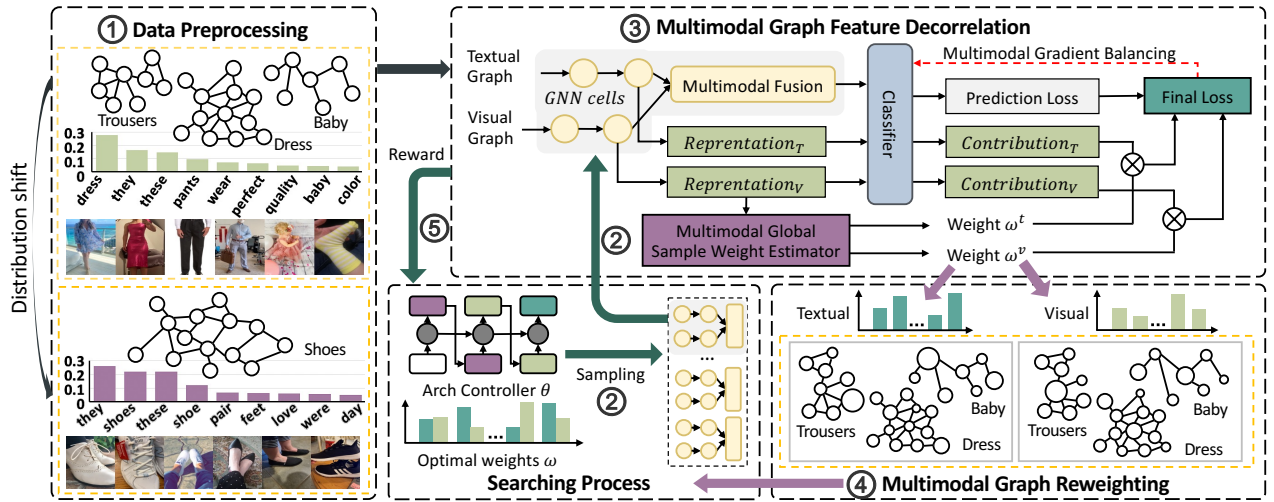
① Data Preprocessing

Trousers

Dress

Baby

0.3
0.2
0.1
0

dress they these pants wear perfect quality baby color

Distribution shift

Shoes

0.3
0.2
0.1
0

they shoes these shoe pair feet love were day

③ Multimodal Graph Feature Decorrelation

Textual Graph

Visual Graph

GNN cells

Multimodal Fusion

Classifier

Multimodal Gradient Balancing

Prediction Loss

Final Loss

$Reprentation_T$

$Contribution_T$

$Reprentation_V$

$Contribution_V$

Multimodal Global Sample Weight Estimator

Weight $\omega^t$

Weight $\omega^v$

Reward

⑤

②

Arch Controller $\theta$

Sampling

②

...

Optimal weights $\omega$

Searching Process

Textual

Visual

Trousers

Baby

Dress

Trousers

Baby

Dress

④ Multimodal Graph Reweighting